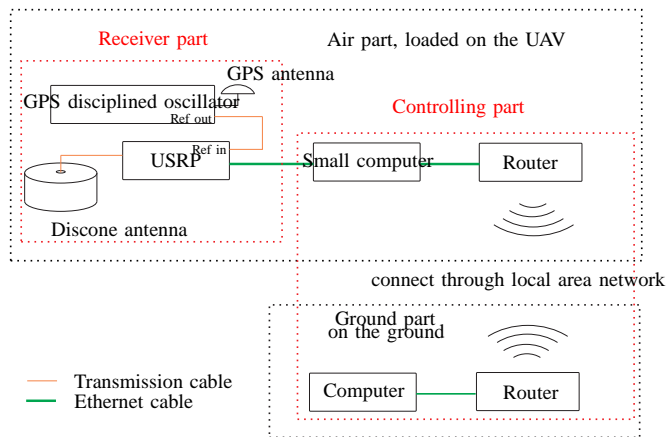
Receiver part

Air part, loaded on the UAV

GPS antenna

GPS disciplined oscillator

Ref out

Controlling part

Ref in

USRP

Small computer

Router

Discone antenna

connect through local area network

Ground part
on the ground

Transmission cable
Ethernet cable

Computer

Router